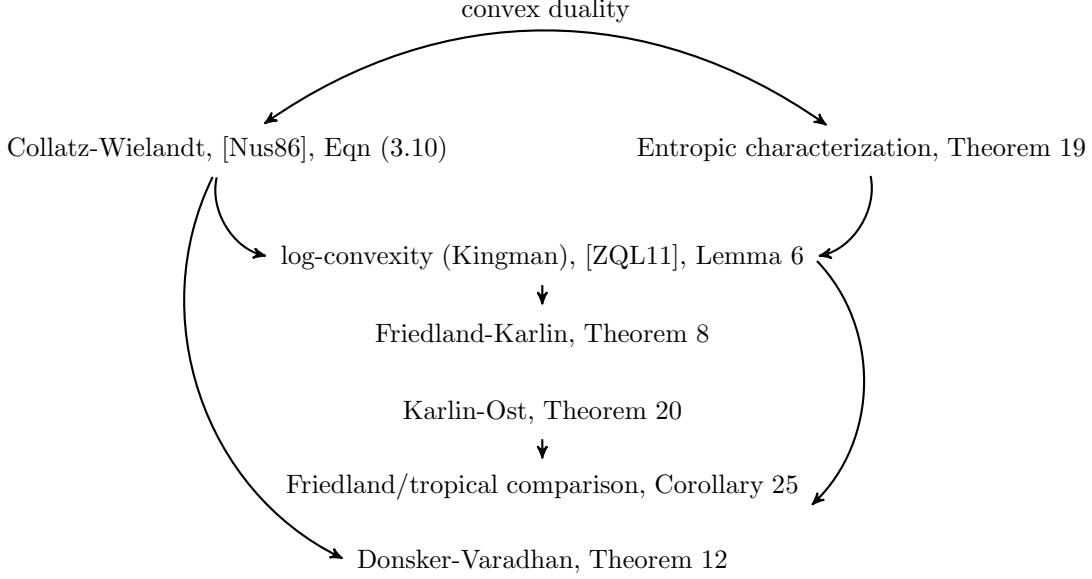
convex duality

Collatz-Wielandt, [Nus86], Eqn (3.10)

Entropic characterization, Theorem 19

log-convexity (Kingman), [ZQL11], Lemma 6

Friedland-Karlin, Theorem 8

Karlin-Ost, Theorem 20

Friedland/tropical comparison, Corollary 25

Donsker-Varadhan, Theorem 12